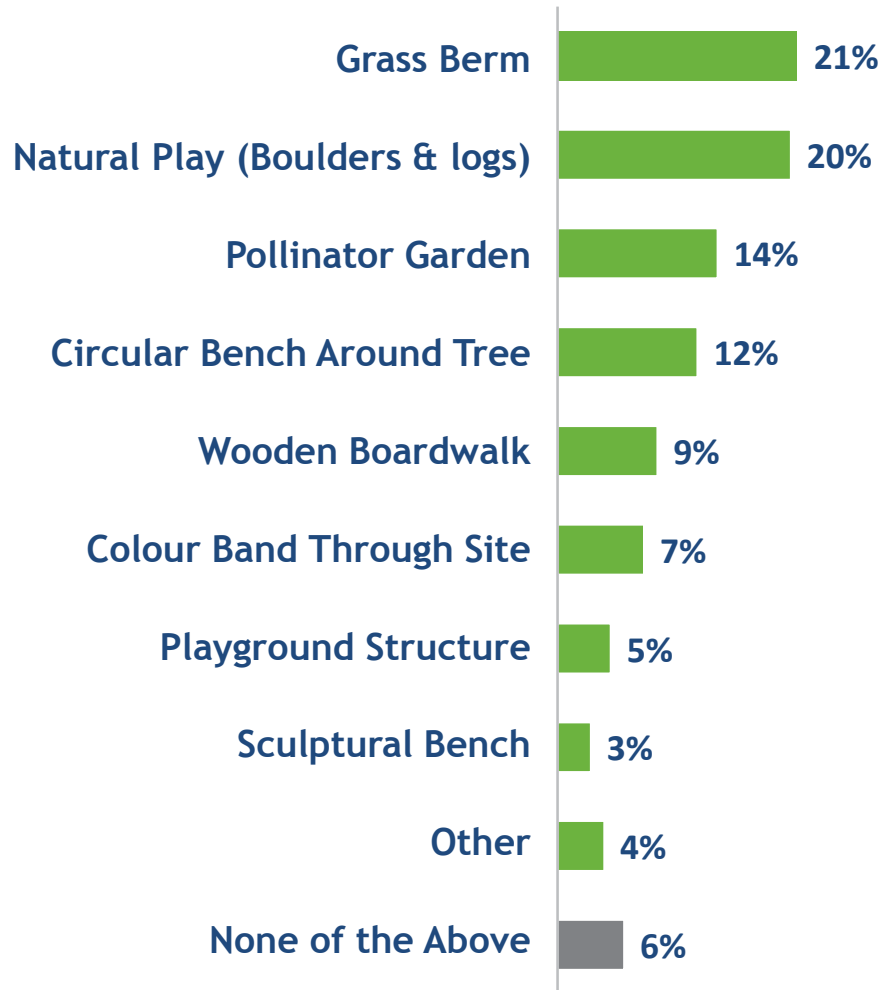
| | |
|---|---|
| Grass Berm | 21% |
| Natural Play (Boulders & logs) | 20% |
| Pollinator Garden | 14% |
| Circular Bench Around Tree | 12% |
| Wooden Boardwalk | 9% |
| Colour Band Through Site | 7% |
| Playground Structure | 5% |
| Sculptural Bench | 3% |
| Other | 4% |
| None of the Above | 6% |